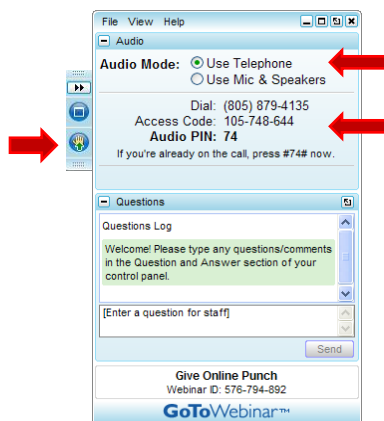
File View Help

Audio

Audio Mode: Use Telephone
Use Mic & Speakers

Dial: (805) 879-4135
Access Code: 105-748-644
Audio PIN: 74
If you're already on the call, press #74# now.

Questions

Questions Log

Welcome! Please type any questions/comments in the Question and Answer section of your control panel.

[Enter a question for staff]

Send

Give Online Punch
Webinar ID: 576-794-892

GoToWebinar™